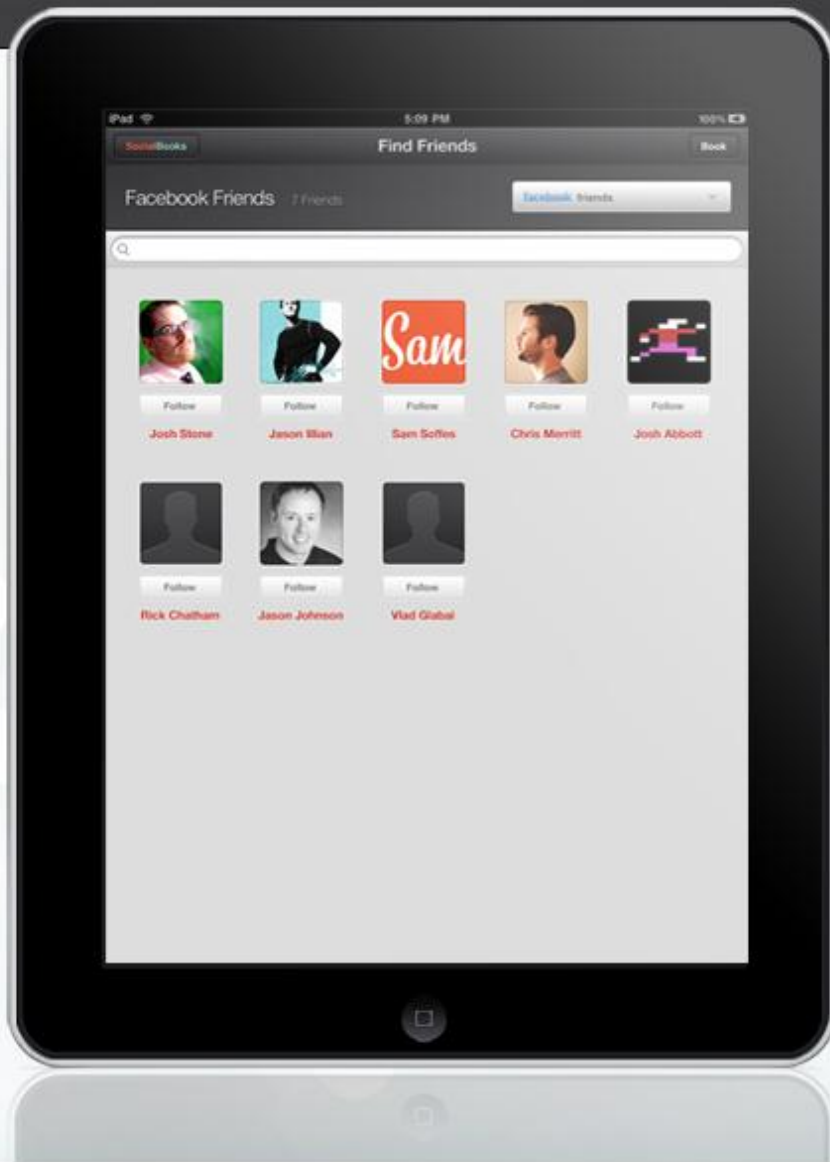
iPad
5:09 PM
100%

SocialBooks
Find Friends
Book

Facebook Friends 7 Friends
facebook friends

Sam

Follow
Josh Stone

Follow
Jason Illian

Follow
Sam Soffes

Follow
Chris Merritt

Follow
Josh Abbott

Follow
Rick Chatham

Follow
Jason Johnson

Follow
Vlad Glabal